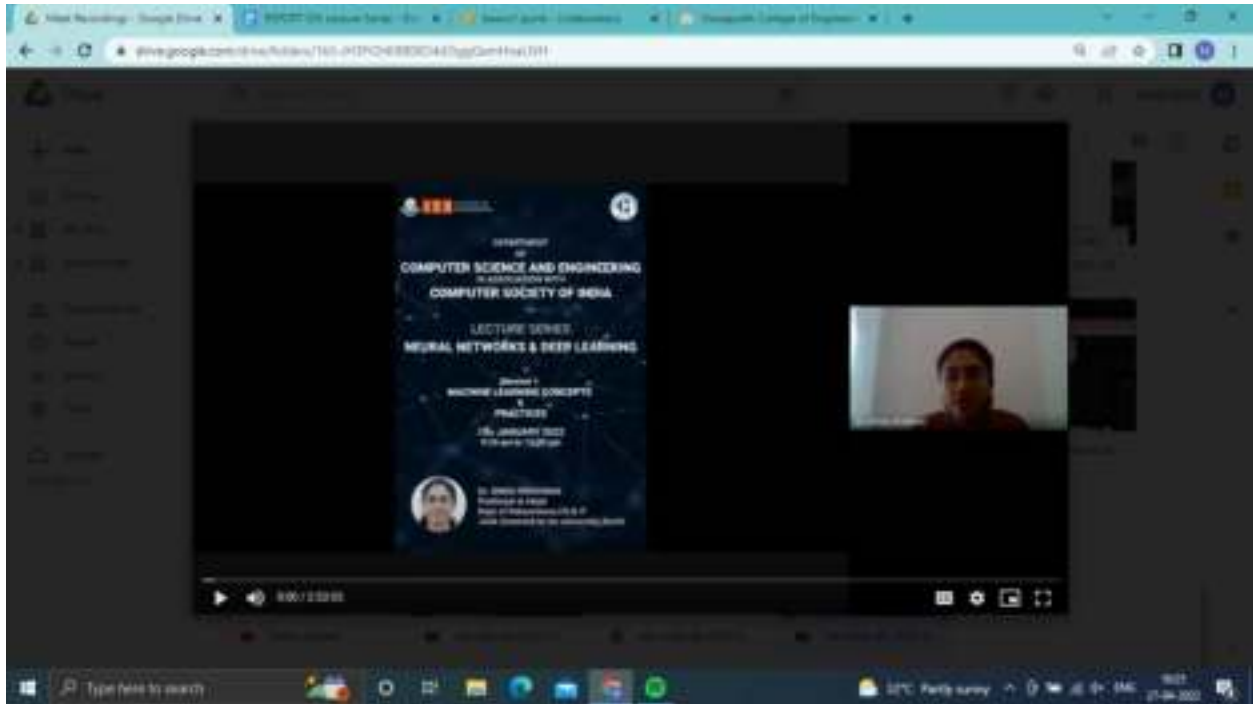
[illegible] - Google Drive
drive.google.com/drive/folders/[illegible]

DEPARTMENT OF
COMPUTER SCIENCE AND ENGINEERING
IN ASSOCIATION WITH
COMPUTER SOCIETY OF INDIA

LECTURE SERIES
NEURAL NETWORKS & DEEP LEARNING

Session 1
MACHINE LEARNING CONCEPTS & PRACTICES
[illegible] JANUARY 2022
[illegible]

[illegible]

0:00 / 2:33:03

Type here to search
32°C Partly sunny
ENG
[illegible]